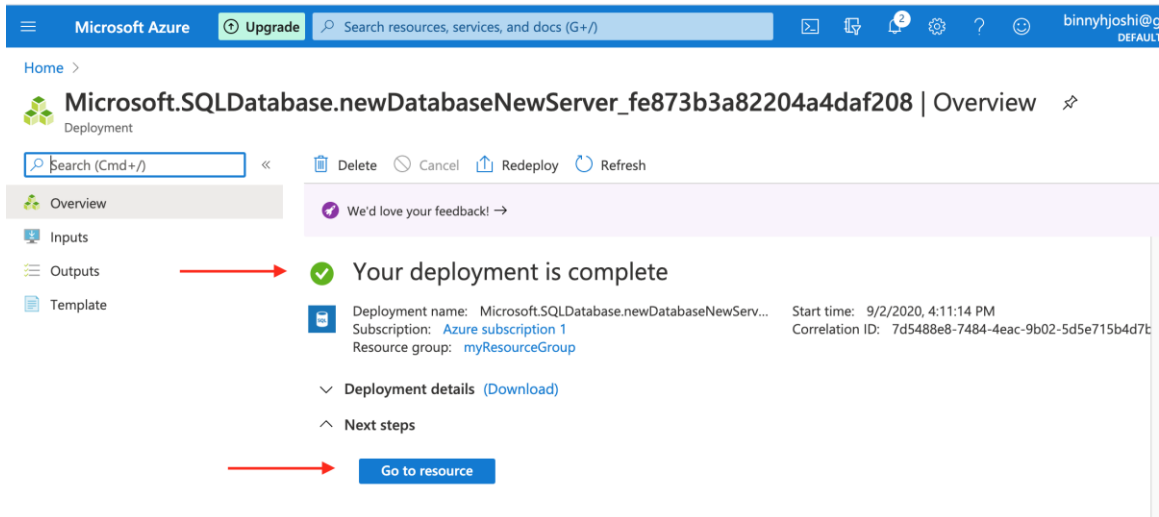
Microsoft Azure Upgrade Search resources, services, and docs (G+/)

2

binnyhjoshi@g
DEFAULT

Home >

Microsoft.SQLDatabase.newDatabaseNewServer_fe873b3a82204a4daf208 | Overview

Deployment

Search (Cmd+/) «

Overview

Inputs

Outputs

Template

Delete Cancel Redeploy Refresh

We'd love your feedback! →

Your deployment is complete

Deployment name: Microsoft.SQLDatabase.newDatabaseNewServ...
Subscription: Azure subscription 1
Resource group: myResourceGroup

Start time: 9/2/2020, 4:11:14 PM
Correlation ID: 7d5488e8-7484-4eac-9b02-5d5e715b4d7b

Deployment details (Download)

Next steps

Go to resource